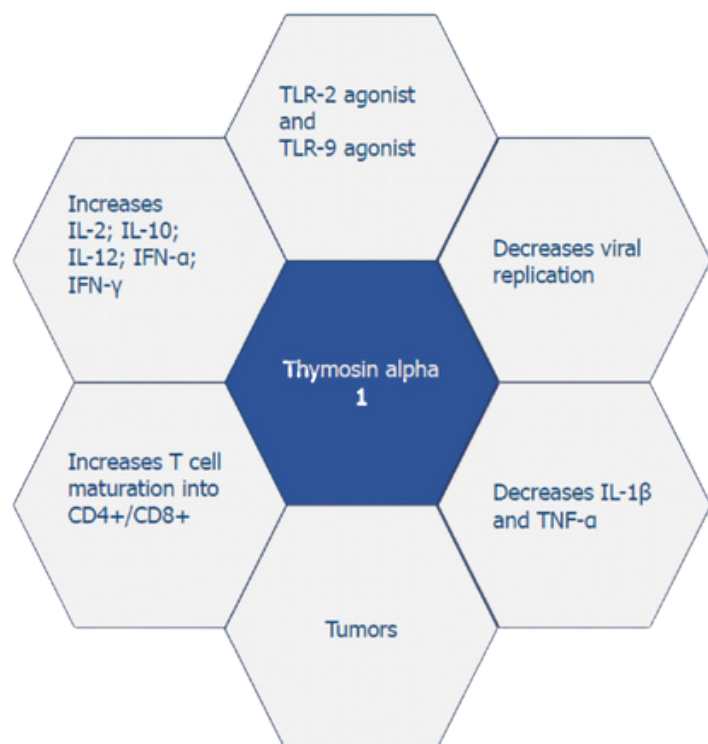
TLR-2 agonist and TLR-9 agonist

Increases IL-2; IL-10; IL-12; IFN-α; IFN-γ

Decreases viral replication

Thymosin alpha 1

Increases T cell maturation into CD4+/CD8+

Decreases IL-1β and TNF-α

Tumors